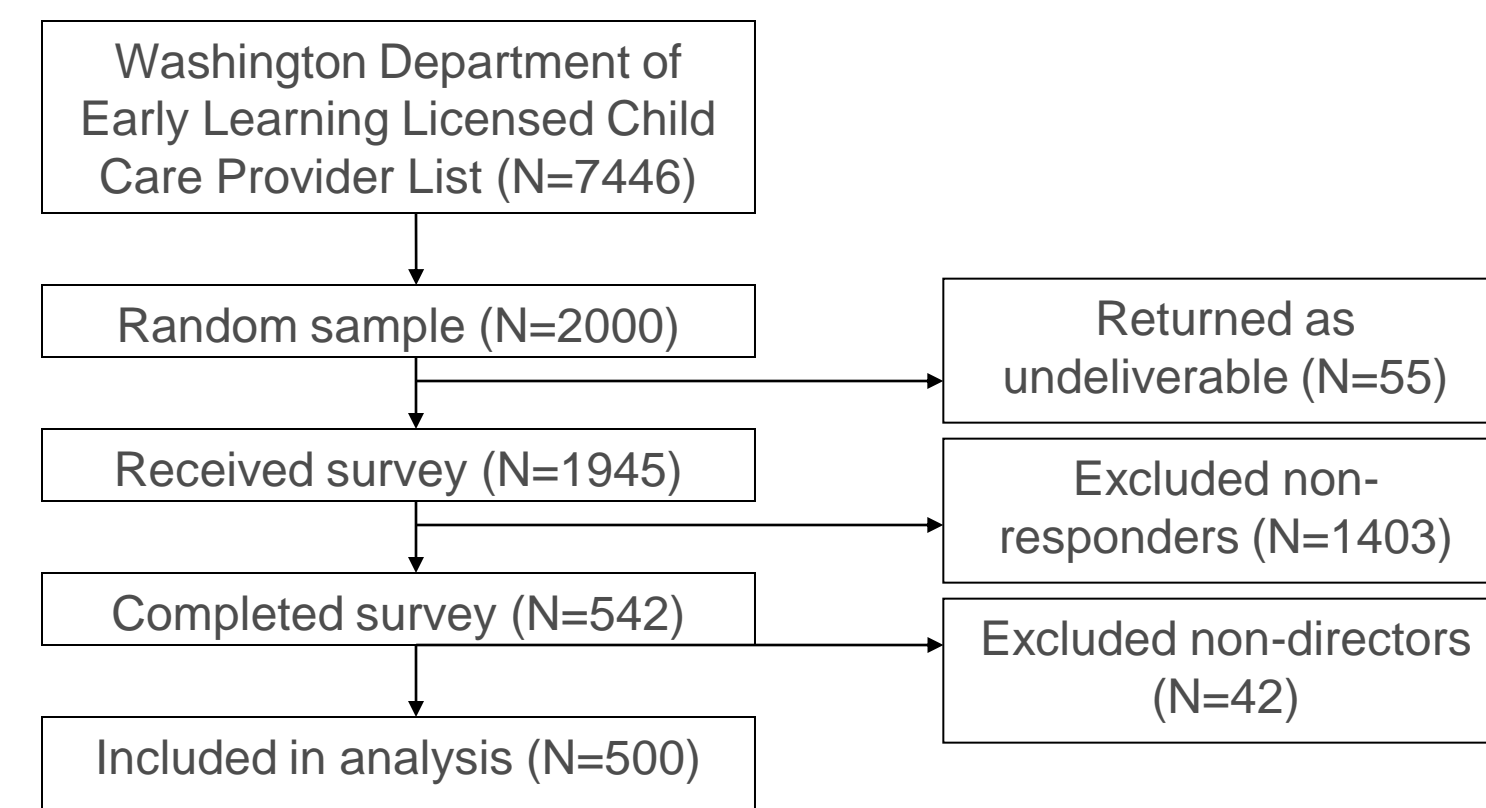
Washington Department of Early Learning Licensed Child Care Provider List (N=7446)

Random sample (N=2000)

Returned as undeliverable (N=55)

Received survey (N=1945)

Excluded non-responders (N=1403)

Completed survey (N=542)

Excluded non-directors (N=42)

Included in analysis (N=500)